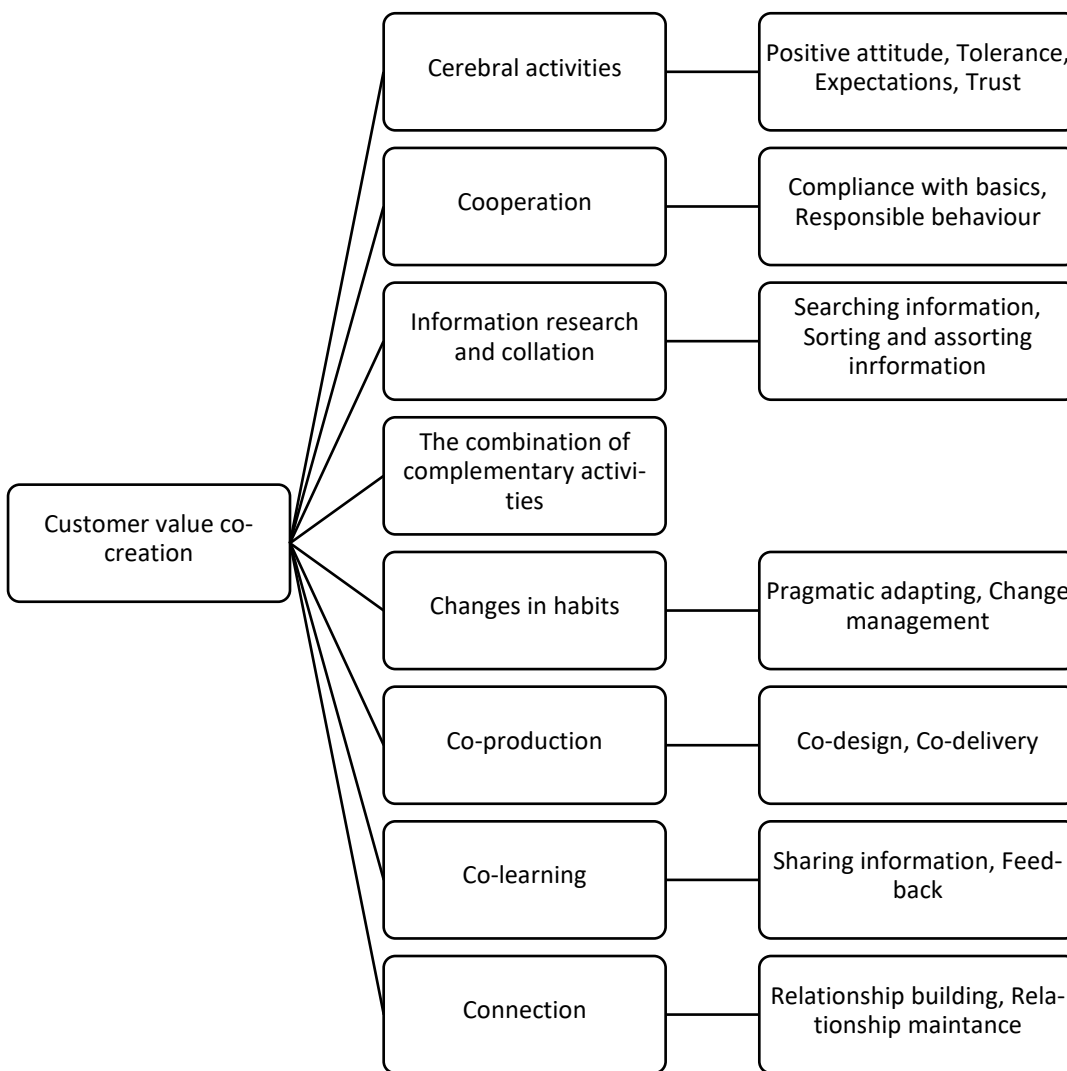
Customer value co-creation

Cerebral activities

Positive attitude, Tolerance, Expectations, Trust

Cooperation

Compliance with basics, Responsible behaviour

Information research and collation

Searching information, Sorting and assorting inrformation

The combination of complementary activities

Changes in habits

Pragmatic adapting, Change management

Co-production

Co-design, Co-delivery

Co-learning

Sharing information, Feedback

Connection

Relationship building, Relationship maintance